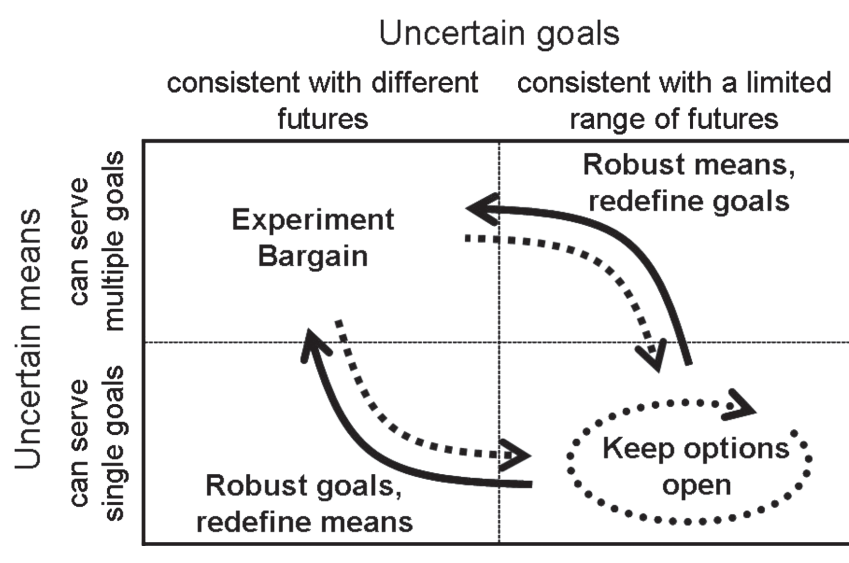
Uncertain goals

consistent with different futures

consistent with a limited range of futures

Uncertain means

can serve multiple goals

can serve single goals

Experiment
Bargain

Robust means, redefine goals

Robust goals, redefine means

Keep options open